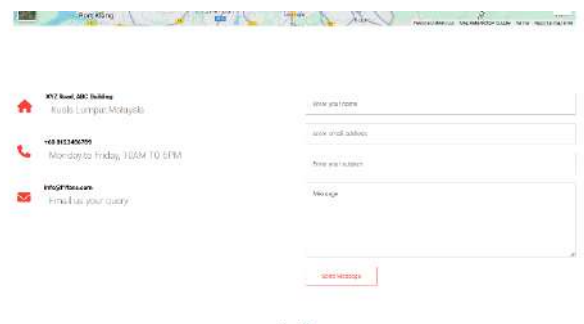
Port Klang

Keyboard shortcuts Map data ©2024 Google Terms Report a map error

XYZ Road, ABC Building
Kuala Lumpur, Malaysia

+60 0123456789
Monday to Friday, 10AM TO 6PM

info@Pifore.com
Email us your query

Enter your name

Enter email address

Enter your subject

Message

Send Message